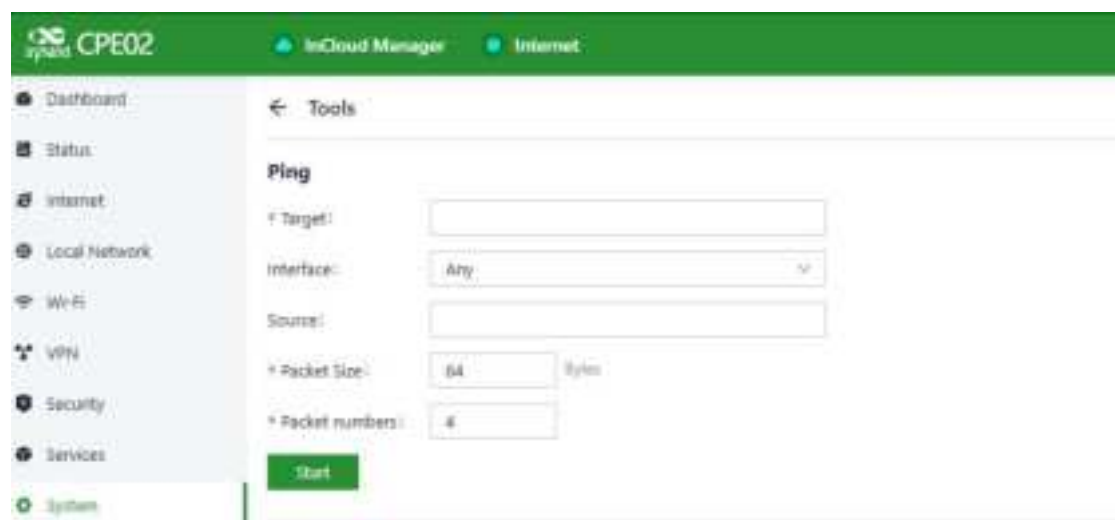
inhand CPE02

InCloud Manager

Internet

Dashboard

Status

Internet

Local Network

Wi-Fi

VPN

Security

Services

System

← Tools

Ping

* Target:

Interface: Any

Source:

* Packet Size: 64 Bytes

* Packet numbers: 4

Start